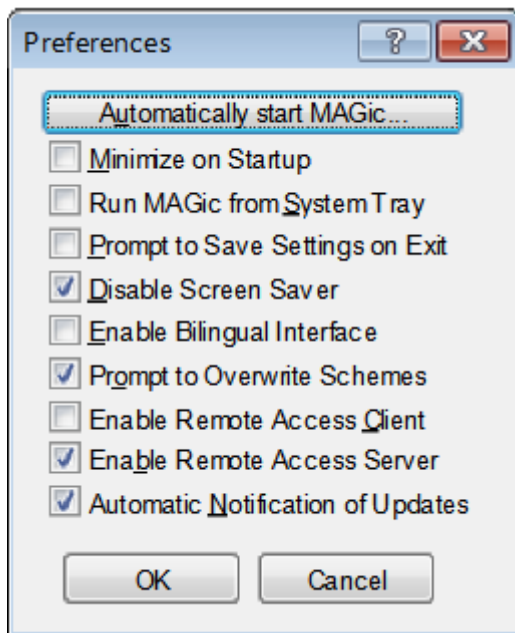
Preferences

?

X

Automatically start MAGic...

Minimize on Startup

Run MAGic from System Tray

Prompt to Save Settings on Exit

Disable Screen Saver

Enable Bilingual Interface

Prompt to Overwrite Schemes

Enable Remote Access Client

Enable Remote Access Server

Automatic Notification of Updates

OK

Cancel